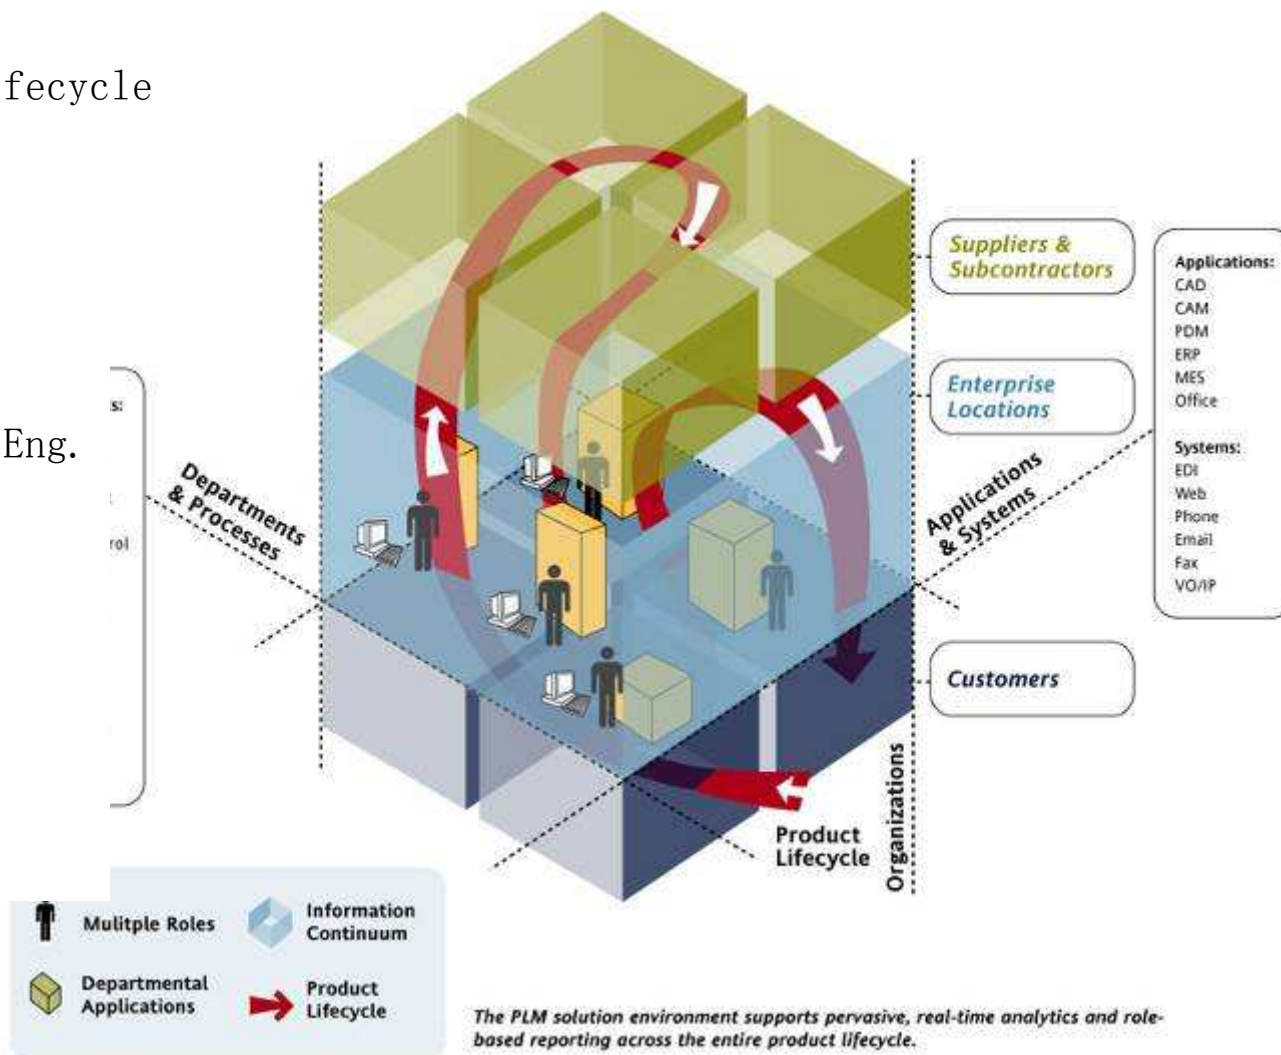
fecycle

s:

Eng.

rol

Departments & Processes

Suppliers & Subcontractors

Enterprise Locations

Applications & Systems

Customers

Product Lifecycle

Organizations

Applications:
CAD
CAM
PDM
ERP
MES
Office

Systems:
EDI
Web
Phone
Email
Fax
VO/IP

Mulitple Roles

Information Continuum

Departmental Applications

Product Lifecycle

The PLM solution environment supports pervasive, real-time analytics and role-based reporting across the entire product lifecycle.